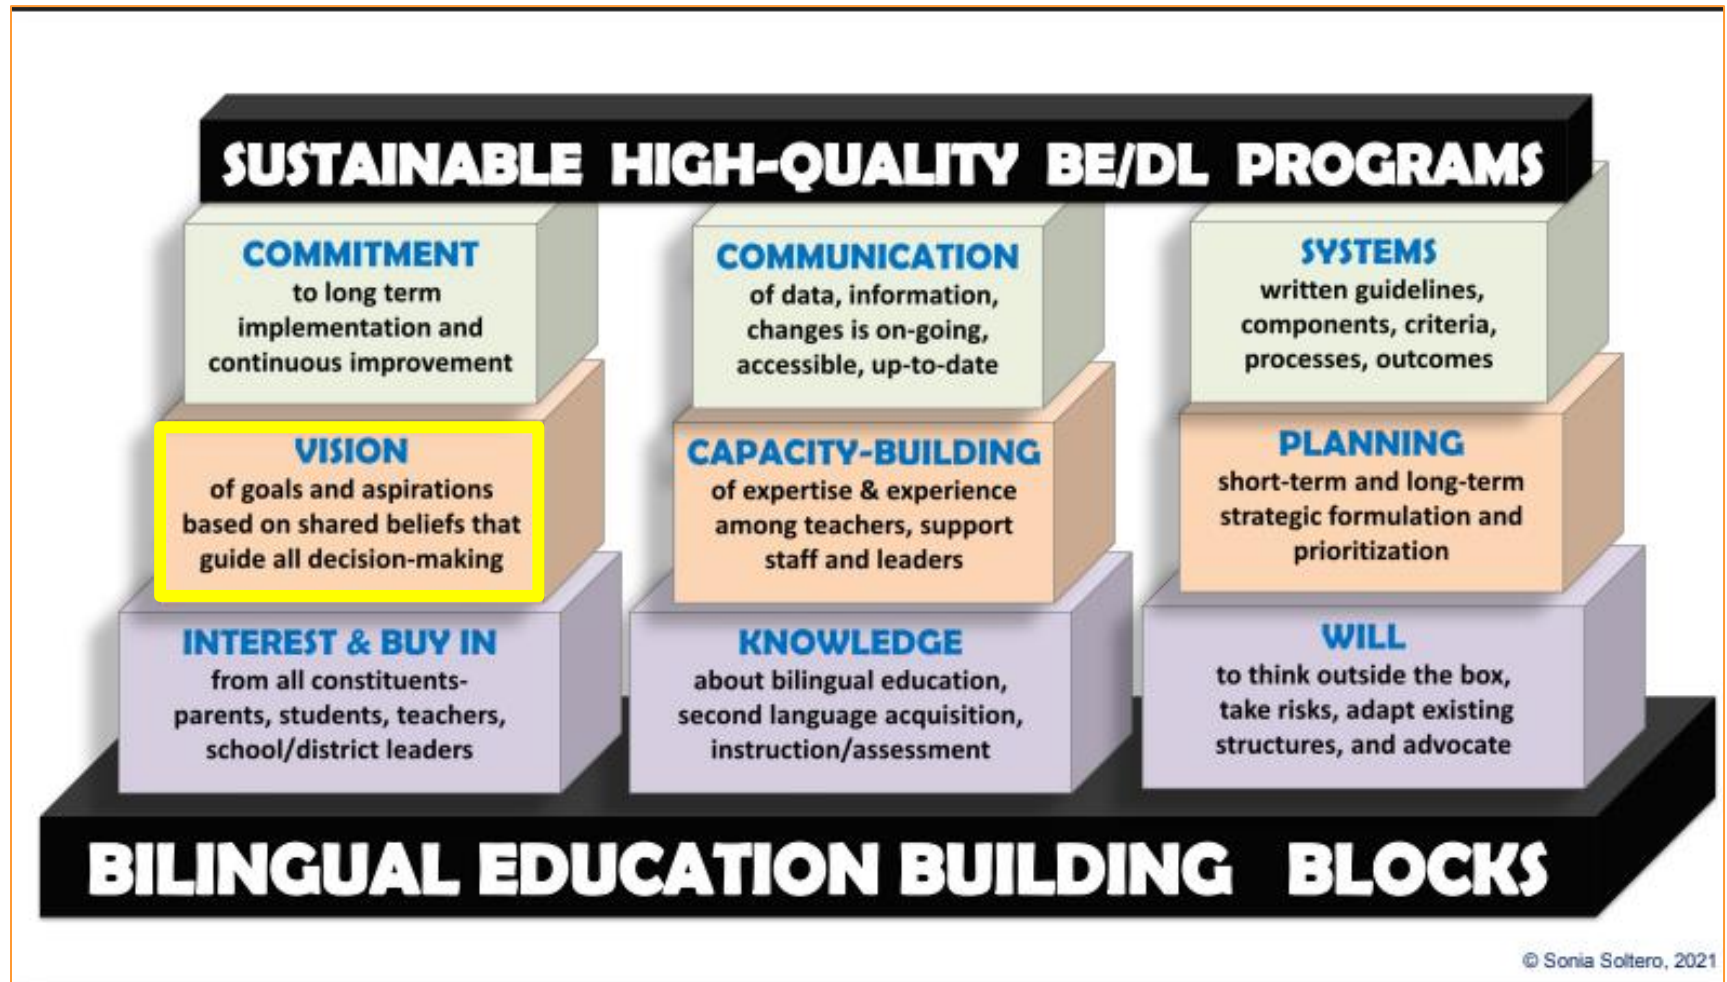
SUSTAINABLE HIGH-QUALITY BE/DL PROGRAMS

COMMITMENT
to long term implementation and continuous improvement

COMMUNICATION
of data, information, changes is on-going, accessible, up-to-date

SYSTEMS
written guidelines, components, criteria, processes, outcomes

VISION
of goals and aspirations based on shared beliefs that guide all decision-making

CAPACITY-BUILDING
of expertise & experience among teachers, support staff and leaders

PLANNING
short-term and long-term strategic formulation and prioritization

INTEREST & BUY IN
from all constituents- parents, students, teachers, school/district leaders

KNOWLEDGE
about bilingual education, second language acquisition, instruction/assessment

WILL
to think outside the box, take risks, adapt existing structures, and advocate

BILINGUAL EDUCATION BUILDING BLOCKS

© Sonia Soltero, 2021